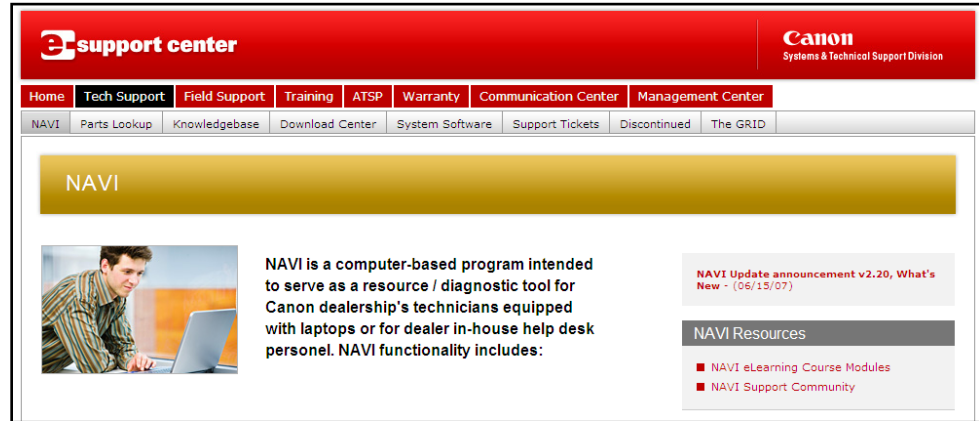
e-support center

Canon
Systems & Technical Support Division

Home | Tech Support | Field Support | Training | ATSP | Warranty | Communication Center | Management Center

NAVI | Parts Lookup | Knowledgebase | Download Center | System Software | Support Tickets | Discontinued | The GRID

NAVI

NAVI is a computer-based program intended to serve as a resource / diagnostic tool for Canon dealership's technicians equipped with laptops or for dealer in-house help desk personel. NAVI functionality includes:

NAVI Update announcement v2.20, What's New - (06/15/07)

NAVI Resources

NAVI eLearning Course Modules
NAVI Support Community